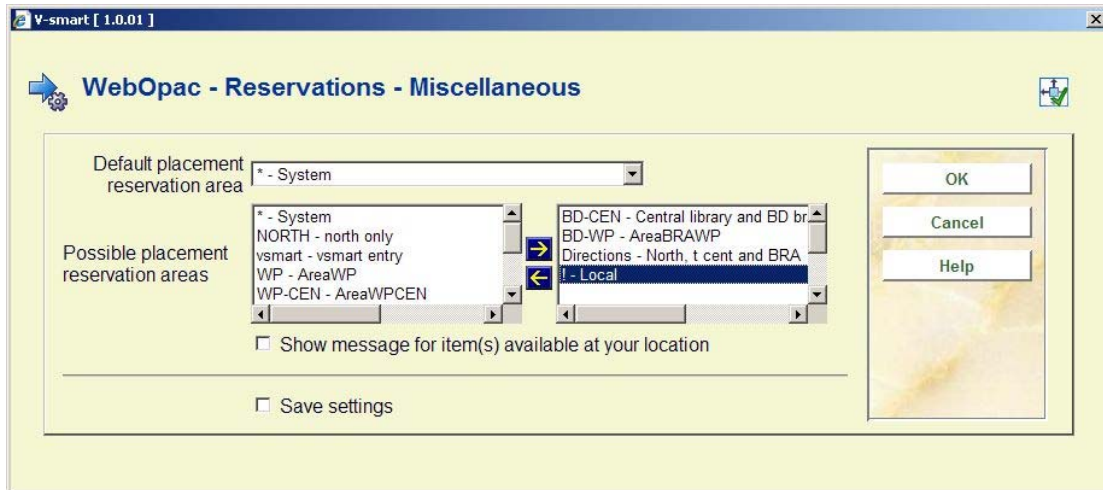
V-smart [ 1.0.01 ]

WebOpac - Reservations - Miscellaneous

Default placement reservation area
* - System

Possible placement reservation areas
* - System
NORTH - north only
vsmart - vsmart entry
WP - AreaWP
WP-CEN - AreaWPCEN

BD-CEN - Central library and BD br
BD-WP - AreaBRAWP
Directions - North, t cent and BRA
! - Local

Show message for item(s) available at your location

Save settings

OK
Cancel
Help